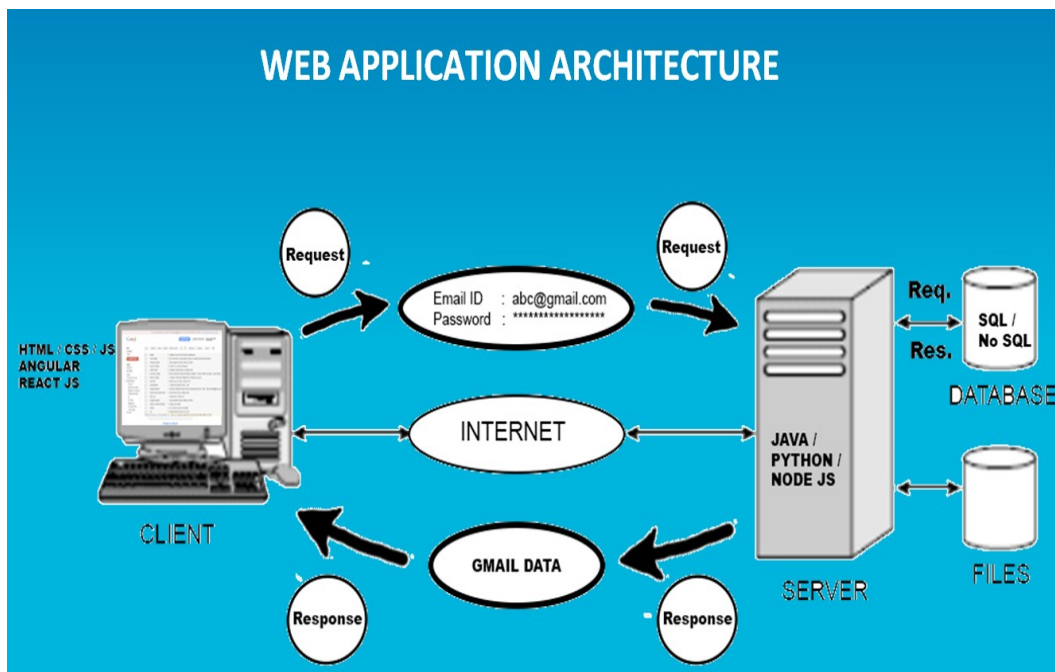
WEB APPLICATION ARCHITECTURE

Request

Email ID : abc@gmail.com
Password : ******************

Request

Req.

Res.

SQL / No SQL

DATABASE

HTML : CSS : JS
ANGULAR
REACT JS

INTERNET

JAVA / PYTHON / NODE JS

CLIENT

GMAIL DATA

FILES

SERVER

Response

Response